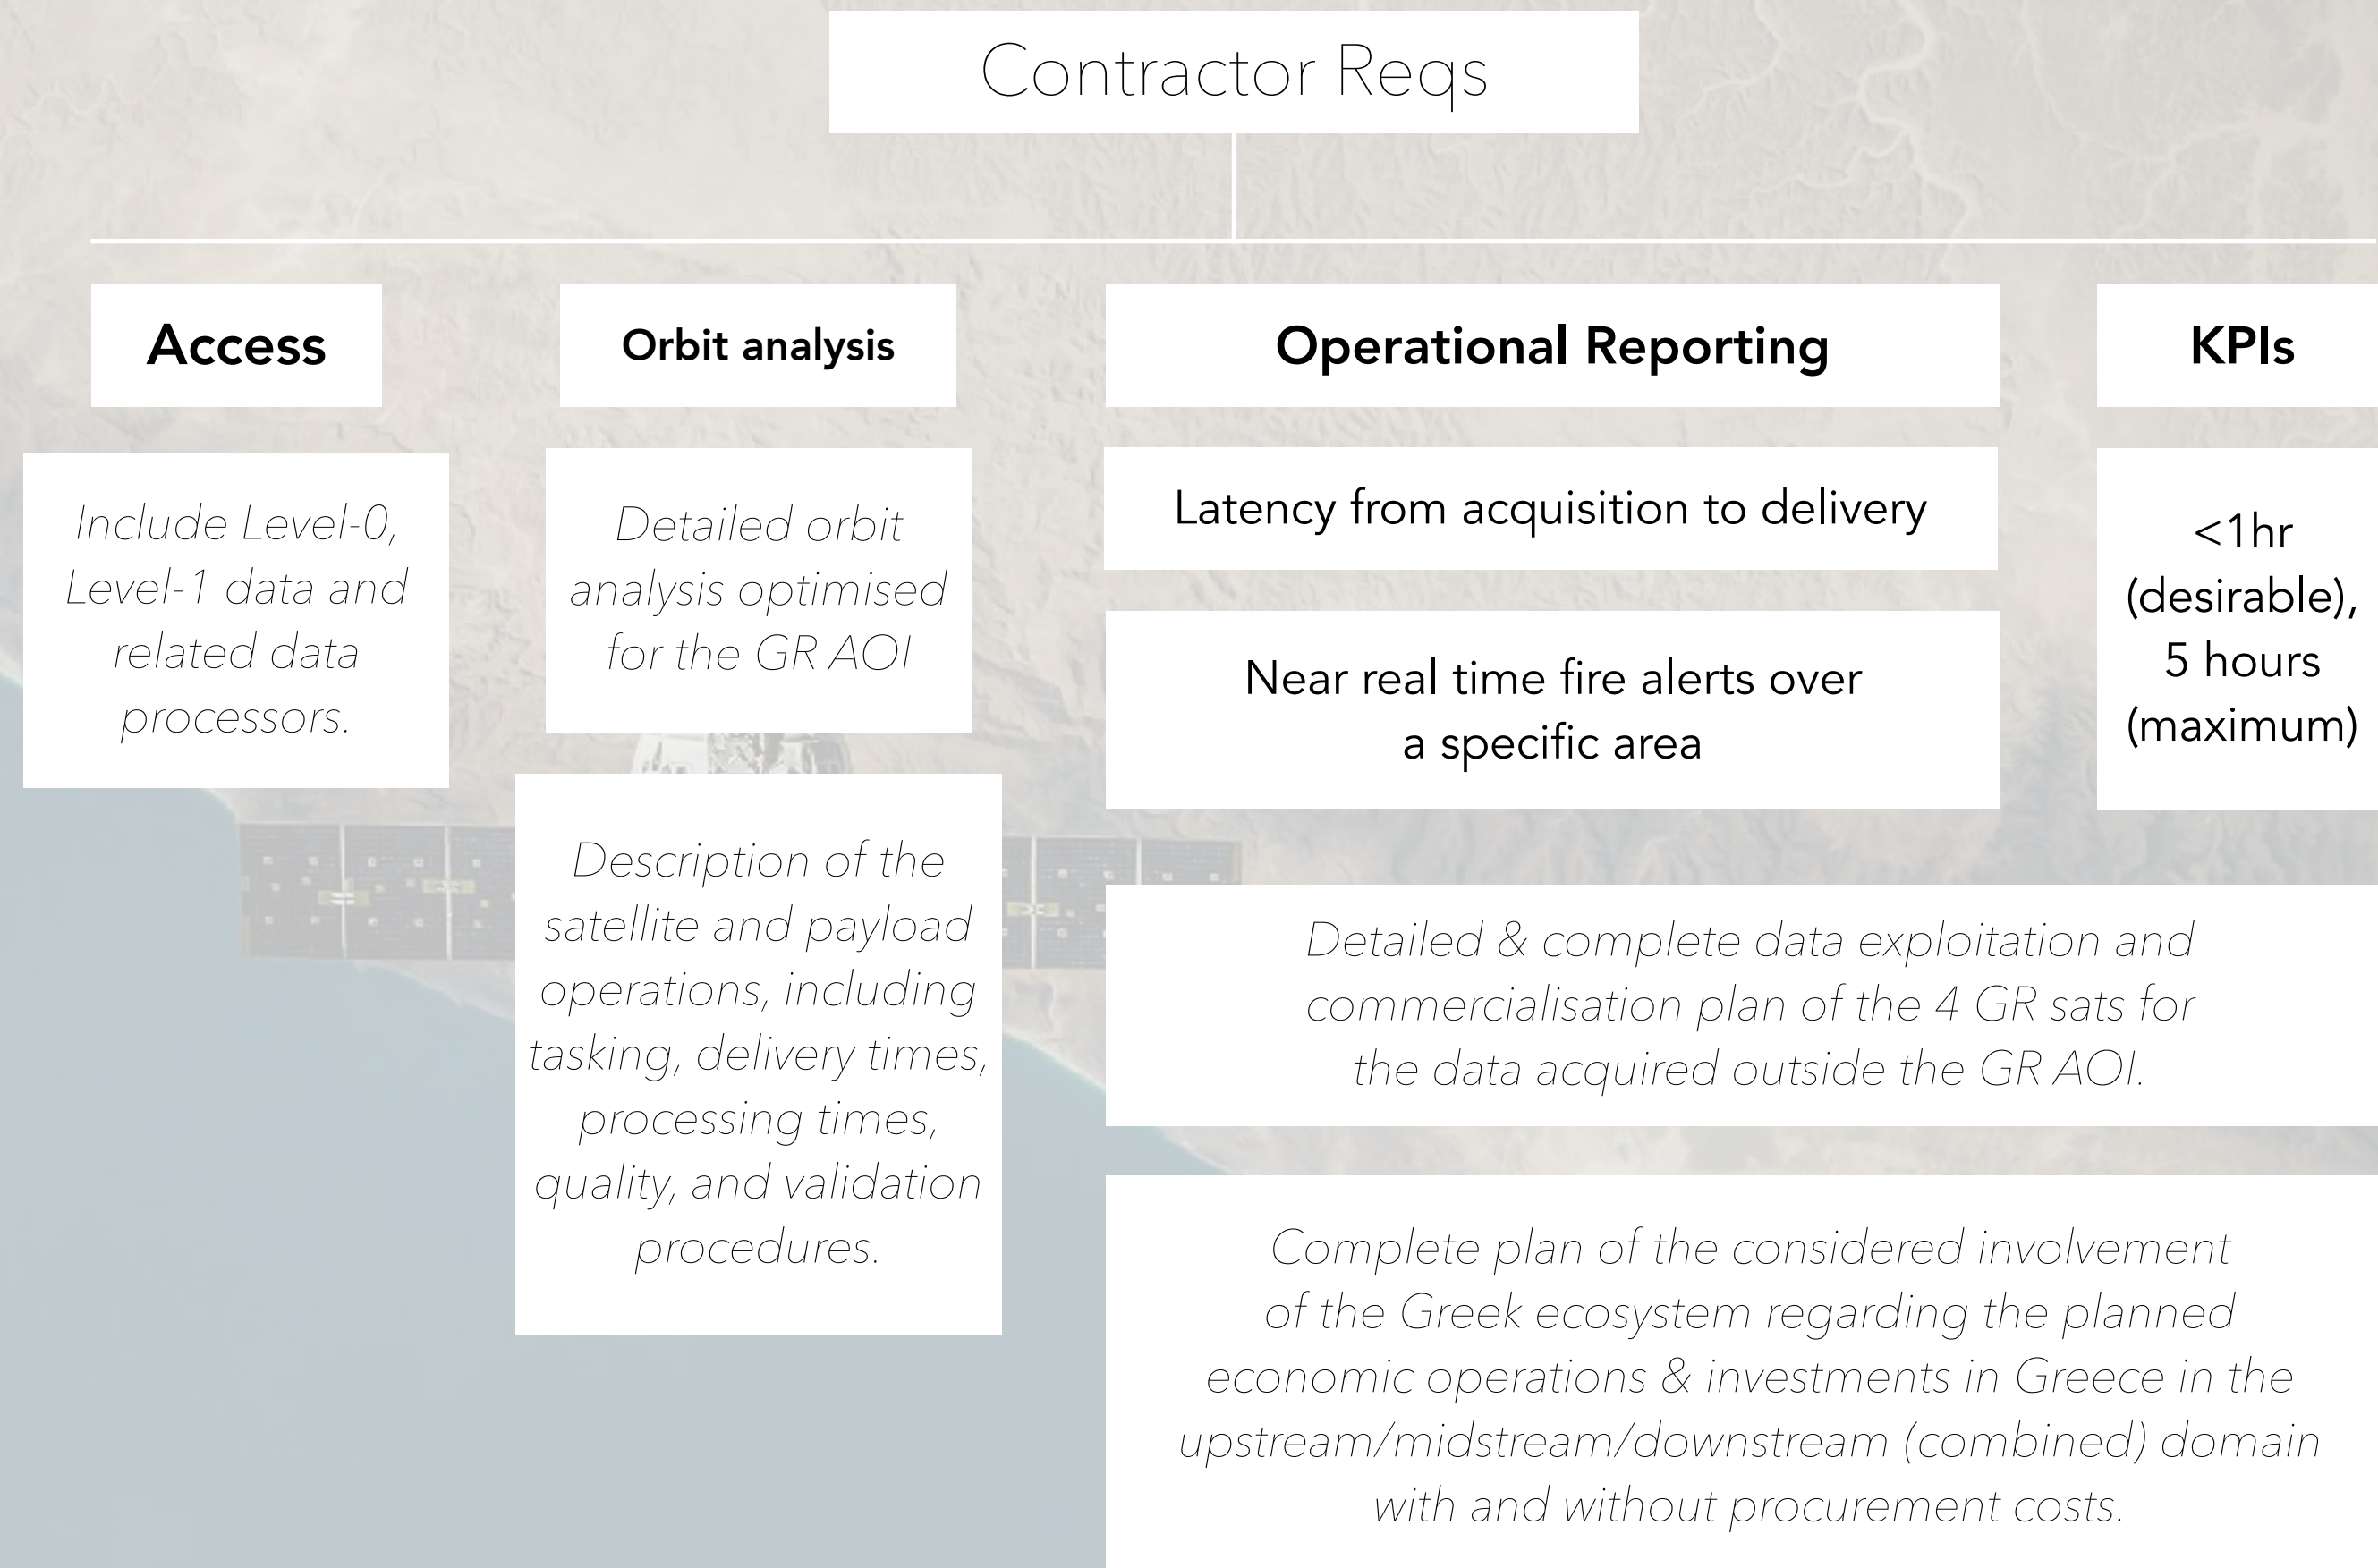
Contractor Reqs

Access

Orbit analysis

Operational Reporting

KPIs

Include Level-0, Level-1 data and related data processors.

Detailed orbit analysis optimised for the GR AOI

Latency from acquisition to delivery

<1hr (desirable), 5 hours (maximum)

Near real time fire alerts over a specific area

Description of the satellite and payload operations, including tasking, delivery times, processing times, quality, and validation procedures.

Detailed & complete data exploitation and commercialisation plan of the 4 GR sats for the data acquired outside the GR AOI.

Complete plan of the considered involvement of the Greek ecosystem regarding the planned economic operations & investments in Greece in the upstream/midstream/downstream (combined) domain with and without procurement costs.